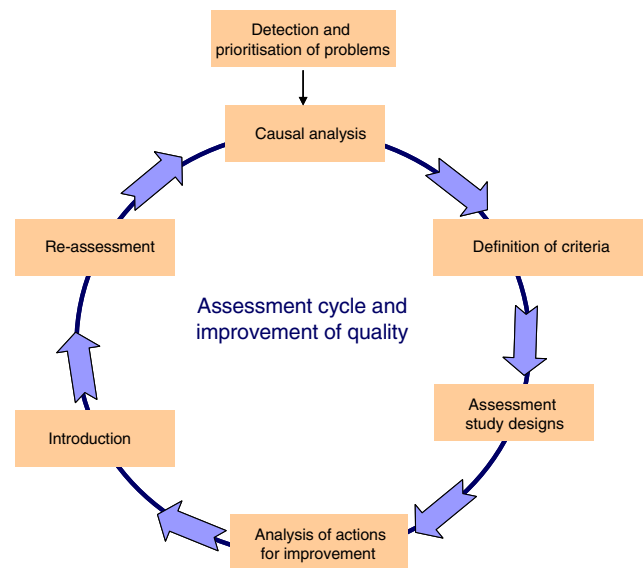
Detection and prioritisation of problems

Causal analysis

Definition of criteria

Assessment study designs

Analysis of actions for improvement

Introduction

Re-assessment

Assessment cycle and improvement of quality